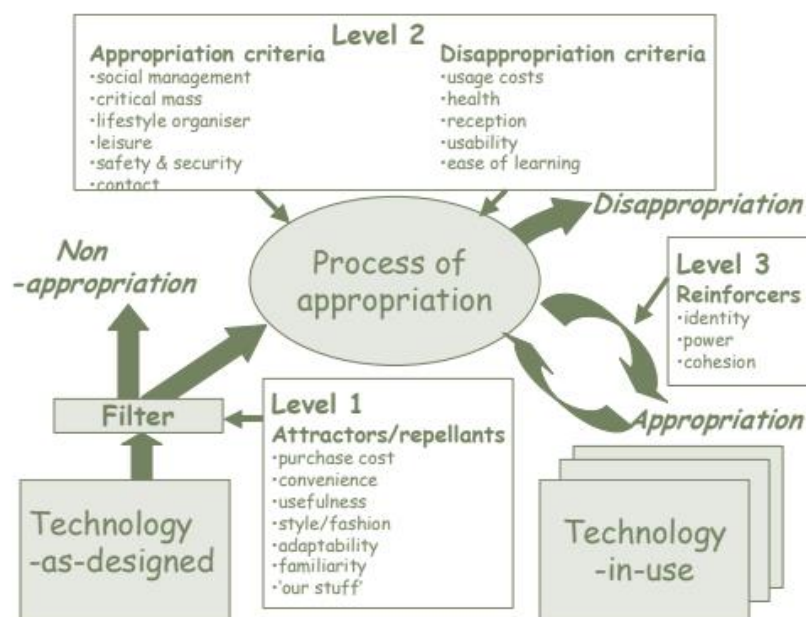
Level 2

Appropriation criteria
·social management
·critical mass
·lifestyle organiser
·leisure
·safety & security
·contact

Disappropriation criteria
·usage costs
·health
·reception
·usability
·ease of learning

Disappropriation

Non -appropriation

Process of appropriation

Level 3
Reinforcers
·identity
·power
·cohesion

Filter

Level 1
Attractors/repellants
·purchase cost
·convenience
·usefulness
·style/fashion
·adaptability
·familiarity
·'our stuff'

Appropriation

Technology -as-designed

Technology -in-use